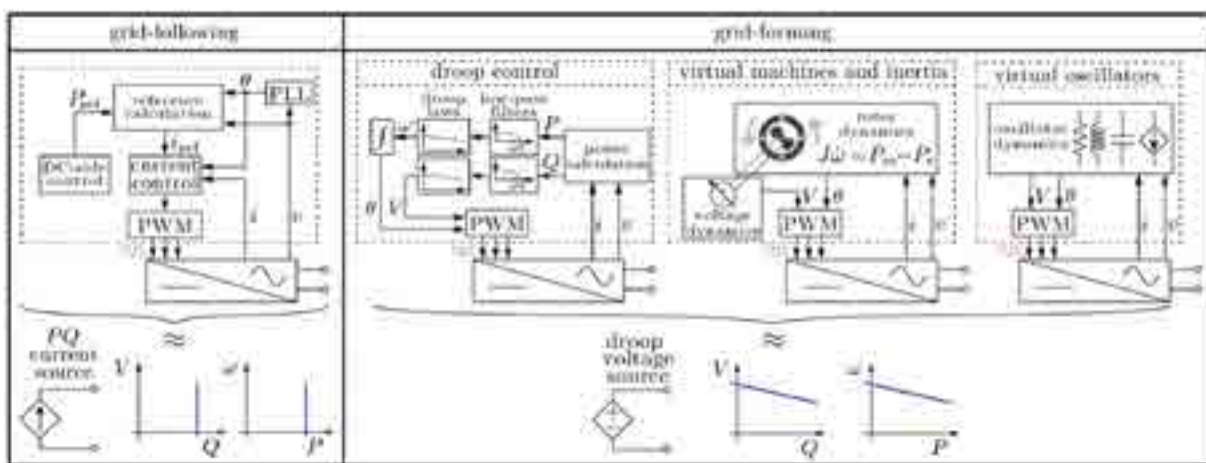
grid-following

grid-forming

$P^{\star}_{\text{ref}}$ reference calculation $\theta$ PLL

$i_{\text{ref}}$

DC-side control

current control

PWM

$i$ $v$

$PQ$ current source

$\approx$

$V$ $Q$ $\omega$ $P$

droop control

$f$ droop laws low-pass filters $P$ $Q$ power calculation

$\theta$ $V$

PWM

$i$ $v$

virtual machines and inertia

rotor dynamics $J\dot{\omega} = P_m - P_e$

voltage dynamics

$V$ $\theta$

PWM

$i$ $v$

virtual oscillators

oscillator dynamics

$V$ $\theta$

PWM

$i$ $v$

droop voltage source

$\approx$

$V$ $Q$ $\omega$ $P$